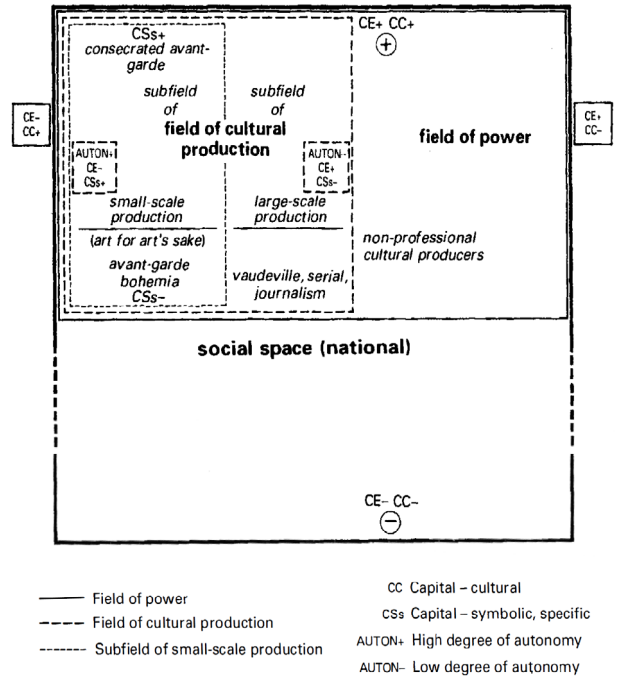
CE+ CC+

+

CE– CC+

CE+ CC–

CSs+ consecrated avant-garde

subfield of

subfield of

field of cultural production

field of power

AUTON+ CE– CSs+

AUTON– CE+ CSs–

small-scale production

(art for art's sake)

avant-garde bohemia CSs–

large-scale production

vaudeville, serial, journalism

non-professional cultural producers

social space (national)

CE– CC–

–

—— Field of power

– – – Field of cultural production

------- Subfield of small-scale production

CC Capital – cultural

CSs Capital – symbolic, specific

AUTON+ High degree of autonomy

AUTON– Low degree of autonomy